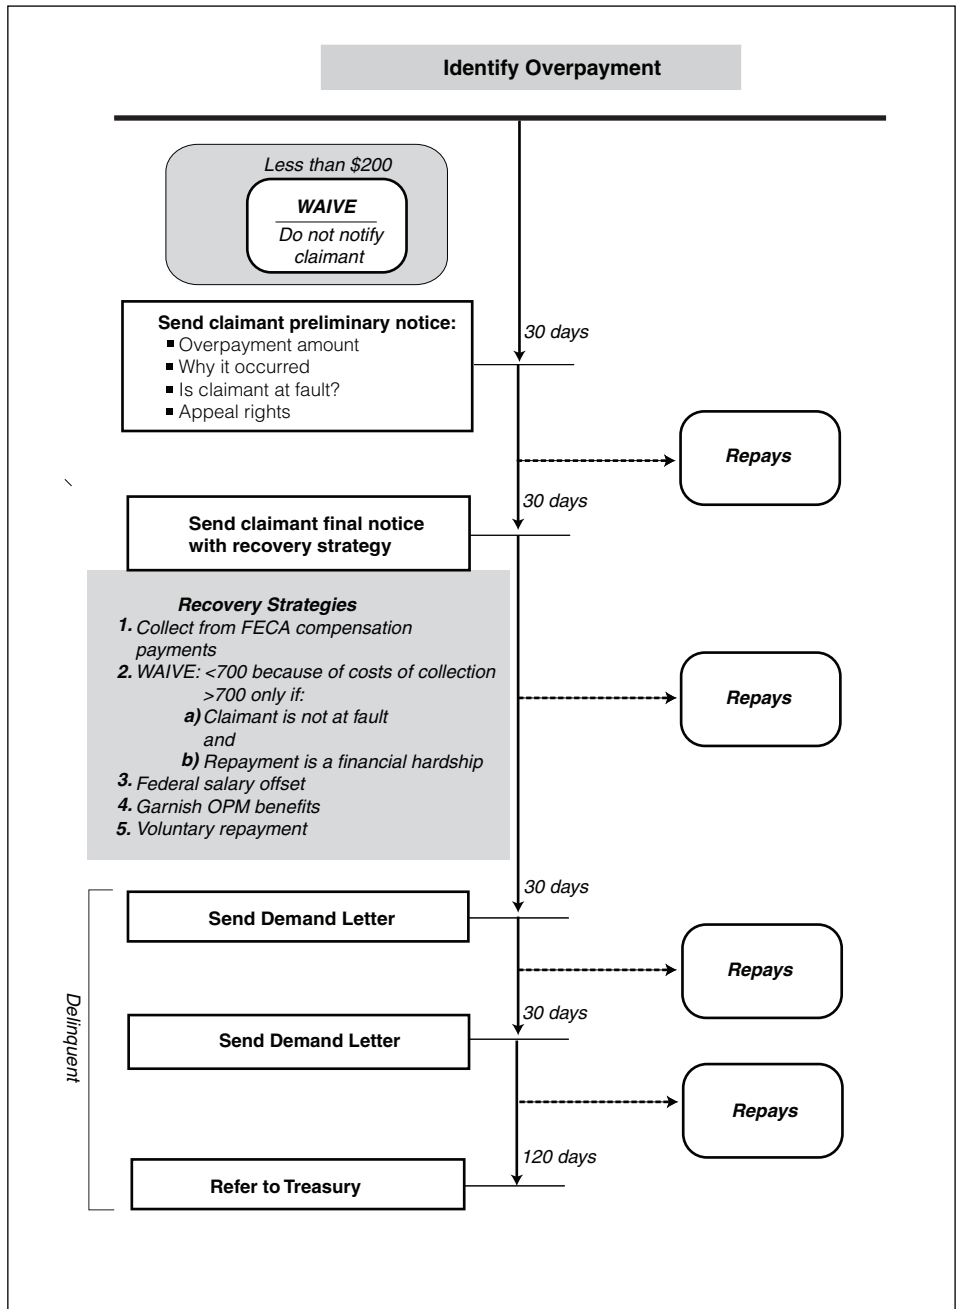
Identify Overpayment

Less than $200

WAIVE

Do not notify claimant

Send claimant preliminary notice:
- Overpayment amount
- Why it occurred
- Is claimant at fault?
- Appeal rights

30 days

Repays

30 days

Send claimant final notice with recovery strategy

Recovery Strategies
1. Collect from FECA compensation payments
2. WAIVE: <700 because of costs of collection
>700 only if:
a) Claimant is not at fault
and
b) Repayment is a financial hardship
3. Federal salary offset
4. Garnish OPM benefits
5. Voluntary repayment

Repays

30 days

Send Demand Letter

Repays

30 days

Send Demand Letter

Repays

120 days

Refer to Treasury

Delinquent